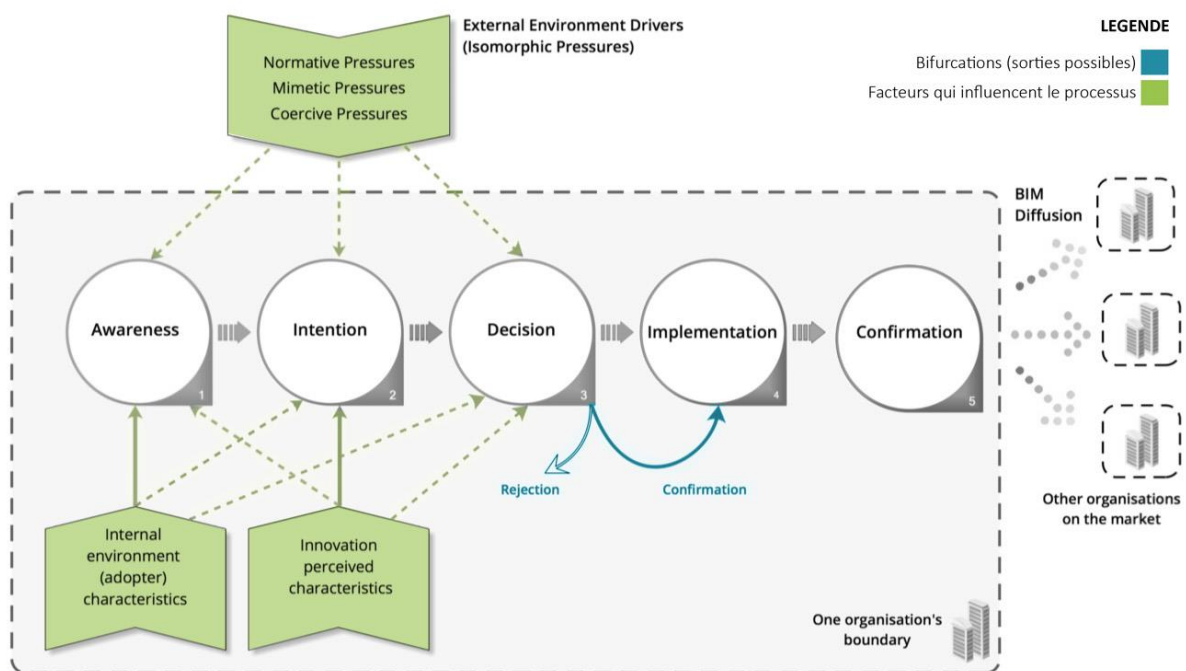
Normative Pressures
Mimetic Pressures
Coercive Pressures

External Environment Drivers
(Isomorphic Pressures)

LEGENDE
Bifurcations (sorties possibles)
Facteurs qui influencent le processus

BIM Diffusion

Awareness 1
Intention 2
Decision 3
Implementation 4
Confirmation 5

Rejection
Confirmation

Other organisations on the market

Internal environment (adopter) characteristics

Innovation perceived characteristics

One organisation's boundary